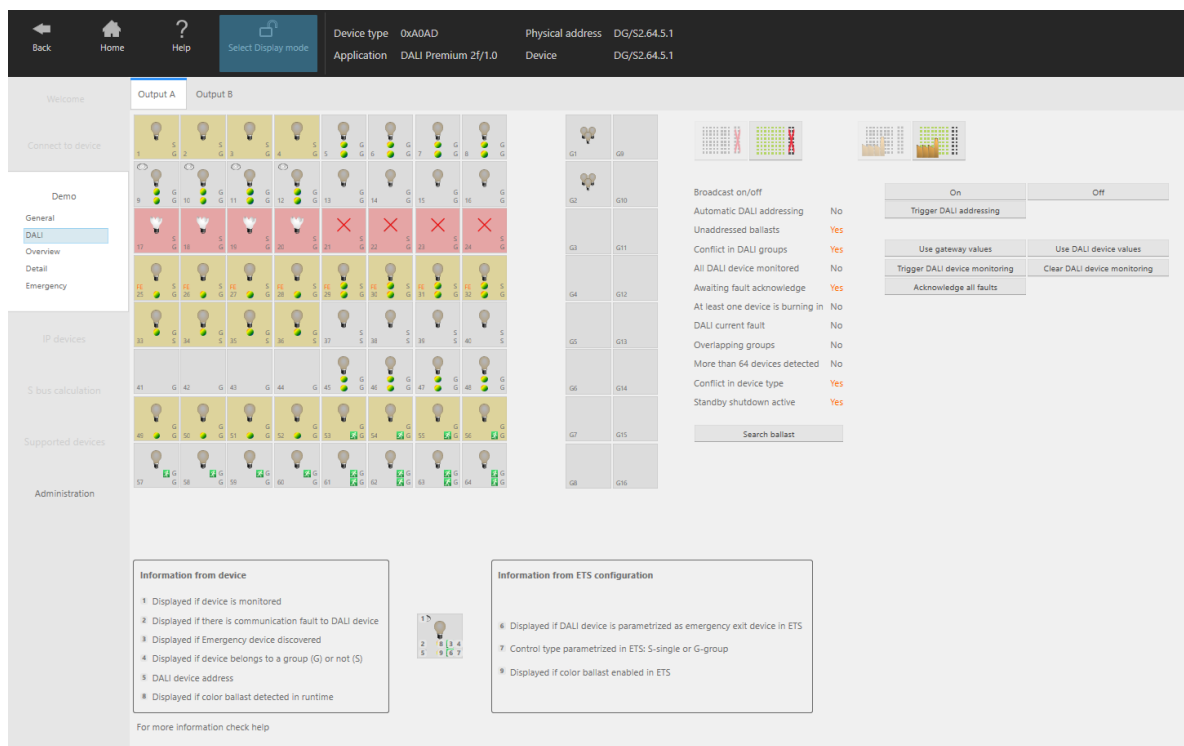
Back Home Help Select Display mode

Device type 0xA0AD
Application DALI Premium 2f/1.0
Physical address DG/S2.64.5.1
Device DG/S2.64.5.1

Welcome
Connect to device
Demo
General
DALI
Overview
Detail
Emergency
IP devices
S bus calculation
Supported devices
Administration

Output A Output B

1 S 2 S 3 S 4 S 5 G 6 G 7 G 8 G
9 G 10 G 11 G 12 G 13 G 14 G 15 G 16 G
17 S 18 S 19 S 20 S 21 S 22 S 23 S 24 S
FE 25 S FE 26 S FE 27 S FE 28 S FE 29 S FE 30 S FE 31 S FE 32 S
33 S 34 S 35 S 36 S 37 S 38 S 39 S 40 S
41 G 42 G 43 G 44 G 45 G 46 G 47 G 48 G
49 G 50 G 51 G 52 G 53 G 54 G 55 G 56 G
57 G 58 G 59 G 60 G 61 G 62 G 63 G 64 G

G1 G9
G2 G10
G3 G11
G4 G12
G5 G13
G6 G14
G7 G15
G8 G16

Broadcast on/off
Automatic DALI addressing No
Unaddressed ballasts Yes
Conflict in DALI groups Yes
All DALI device monitored No
Awaiting fault acknowledge Yes
At least one device is burning in No
DALI current fault No
Overlapping groups No
More than 64 devices detected No
Conflict in device type Yes
Standby shutdown active Yes

Search ballast

On Off
Trigger DALI addressing
Use gateway values Use DALI device values
Trigger DALI device monitoring Clear DALI device monitoring
Acknowledge all faults

Information from device
1 Displayed if device is monitored
2 Displayed if there is communication fault to DALI device
3 Displayed if Emergency device discovered
4 Displayed if device belongs to a group (G) or not (S)
5 DALI device address
8 Displayed if color ballast detected in runtime

1 2 3 4 5 6 7 8 9

Information from ETS configuration
6 Displayed if DALI device is parametrized as emergency exit device in ETS
7 Control type parametrized in ETS: S-single or G-group
9 Displayed if color ballast enabled in ETS

For more information check help